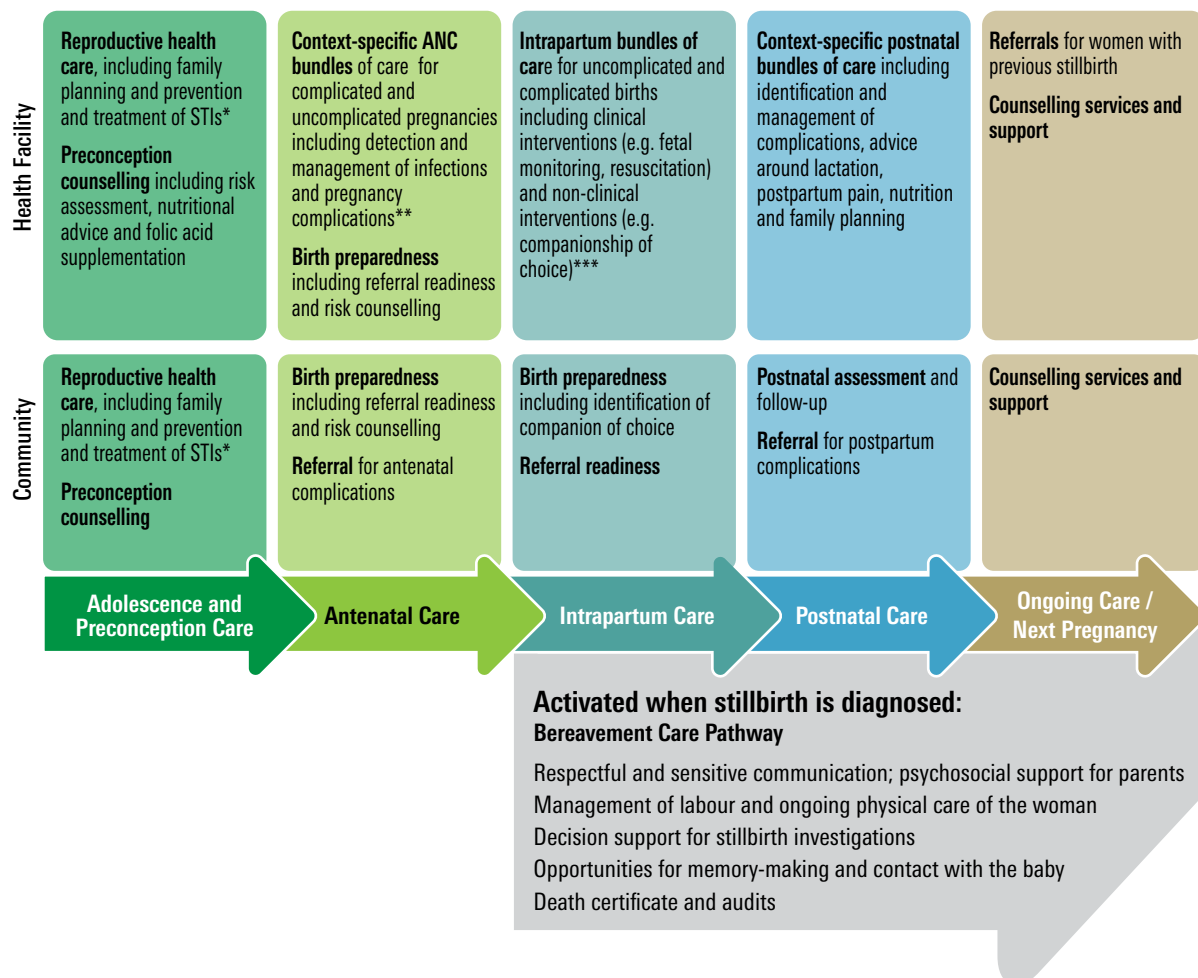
Health Facility

Reproductive health care, including family planning and prevention and treatment of STIs*

Preconception counselling including risk assessment, nutritional advice and folic acid supplementation

Context-specific ANC bundles of care for complicated and uncomplicated pregnancies including detection and management of infections and pregnancy complications**

Birth preparedness including referral readiness and risk counselling

Intrapartum bundles of care for uncomplicated and complicated births including clinical interventions (e.g. fetal monitoring, resuscitation) and non-clinical interventions (e.g. companionship of choice)***

Context-specific postnatal bundles of care including identification and management of complications, advice around lactation, postpartum pain, nutrition and family planning

Referrals for women with previous stillbirth

Counselling services and support

Community

Reproductive health care, including family planning and prevention and treatment of STIs*

Preconception counselling

Birth preparedness including referral readiness and risk counselling

Referral for antenatal complications

Birth preparedness including identification of companion of choice

Referral readiness

Postnatal assessment and follow-up

Referral for postpartum complications

Counselling services and support

Adolescence and Preconception Care

Antenatal Care

Intrapartum Care

Postnatal Care

Ongoing Care / Next Pregnancy

Activated when stillbirth is diagnosed:
Bereavement Care Pathway

Respectful and sensitive communication; psychosocial support for parents
Management of labour and ongoing physical care of the woman
Decision support for stillbirth investigations
Opportunities for memory-making and contact with the baby
Death certificate and audits